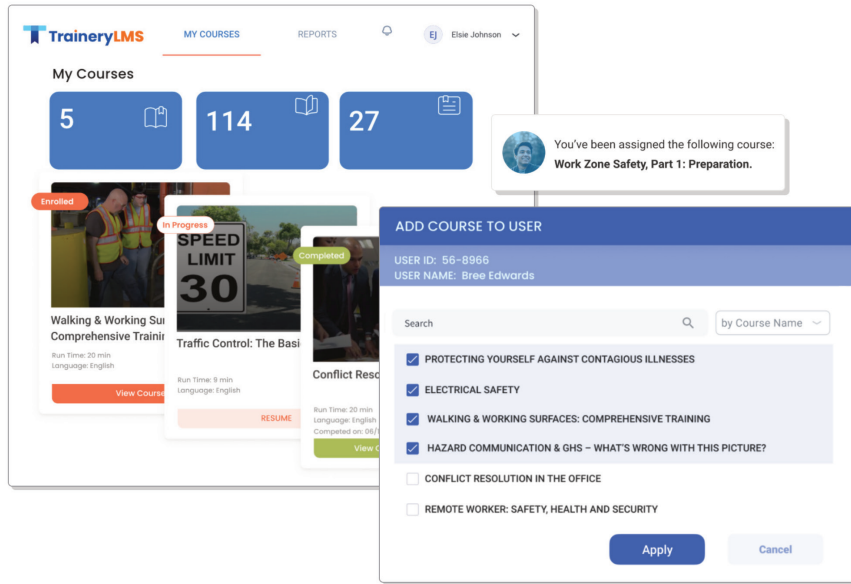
TraineryLMS MY COURSES REPORTS EJ Elsie Johnson

My Courses

5

114

27

Enrolled

Walking & Working Sur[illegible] Comprehensive Trainin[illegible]

Run Time: 20 min
Language: English

View Course

In Progress

SPEED LIMIT 30

Traffic Control: The Basi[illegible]

Run Time: 9 min
Language: English

RESUME

Completed

Conflict Reso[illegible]

Run Time: 20 min
Language: English
Competed on: 06/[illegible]

View C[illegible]

You've been assigned the following course:
Work Zone Safety, Part 1: Preparation.

ADD COURSE TO USER

USER ID: 56-8966
USER NAME: Bree Edwards

Search

by Course Name

PROTECTING YOURSELF AGAINST CONTAGIOUS ILLNESSES

ELECTRICAL SAFETY

WALKING & WORKING SURFACES: COMPREHENSIVE TRAINING

HAZARD COMMUNICATION & GHS – WHAT'S WRONG WITH THIS PICTURE?

CONFLICT RESOLUTION IN THE OFFICE

REMOTE WORKER: SAFETY, HEALTH AND SECURITY

Apply

Cancel